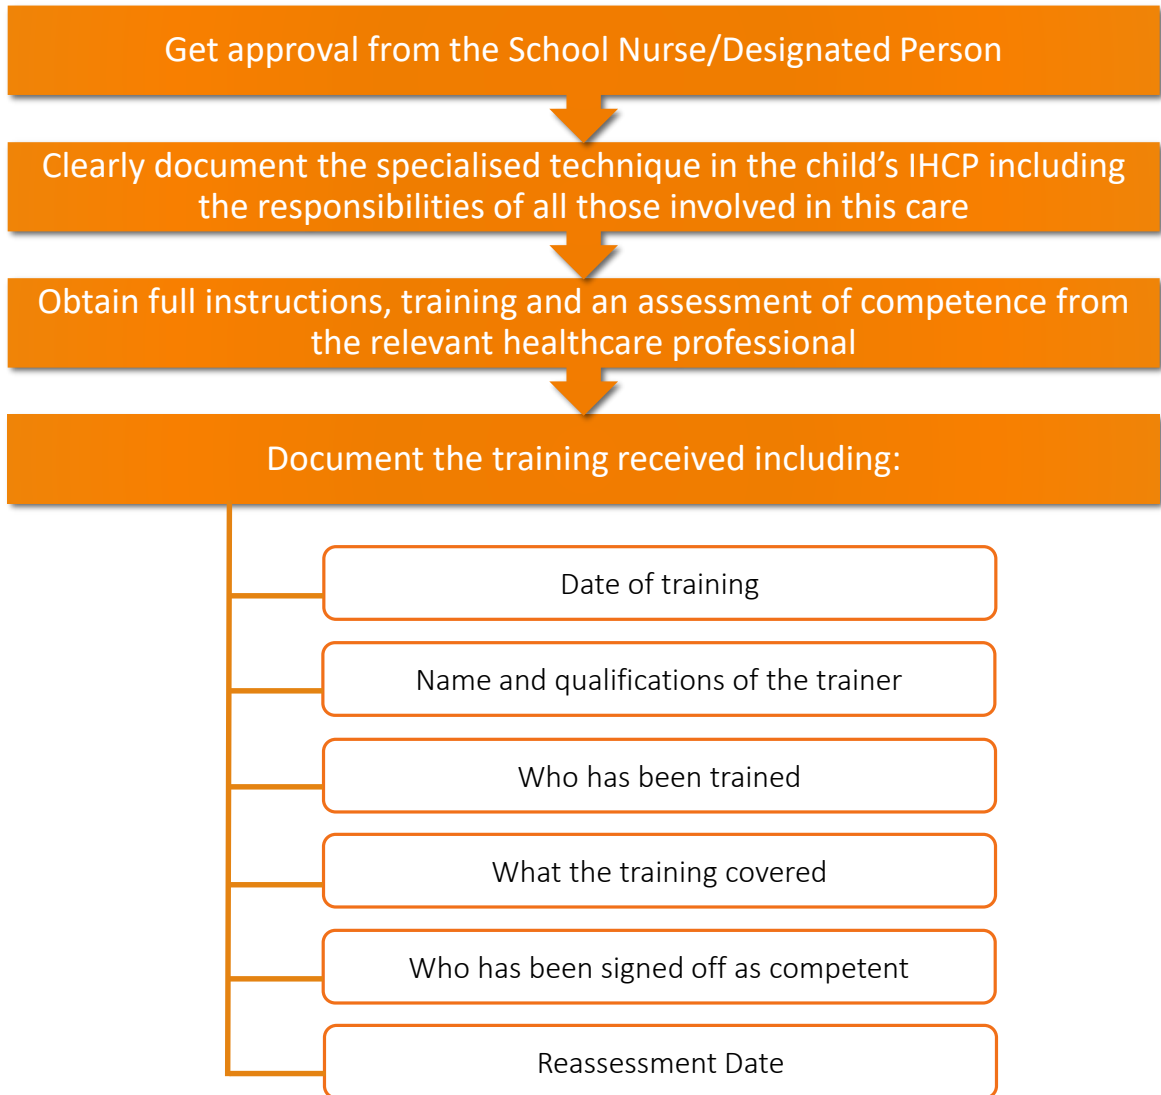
Get approval from the School Nurse/Designated Person

Clearly document the specialised technique in the child’s IHCP including the responsibilities of all those involved in this care

Obtain full instructions, training and an assessment of competence from the relevant healthcare professional

Document the training received including:

Date of training

Name and qualifications of the trainer

Who has been trained

What the training covered

Who has been signed off as competent

Reassessment Date